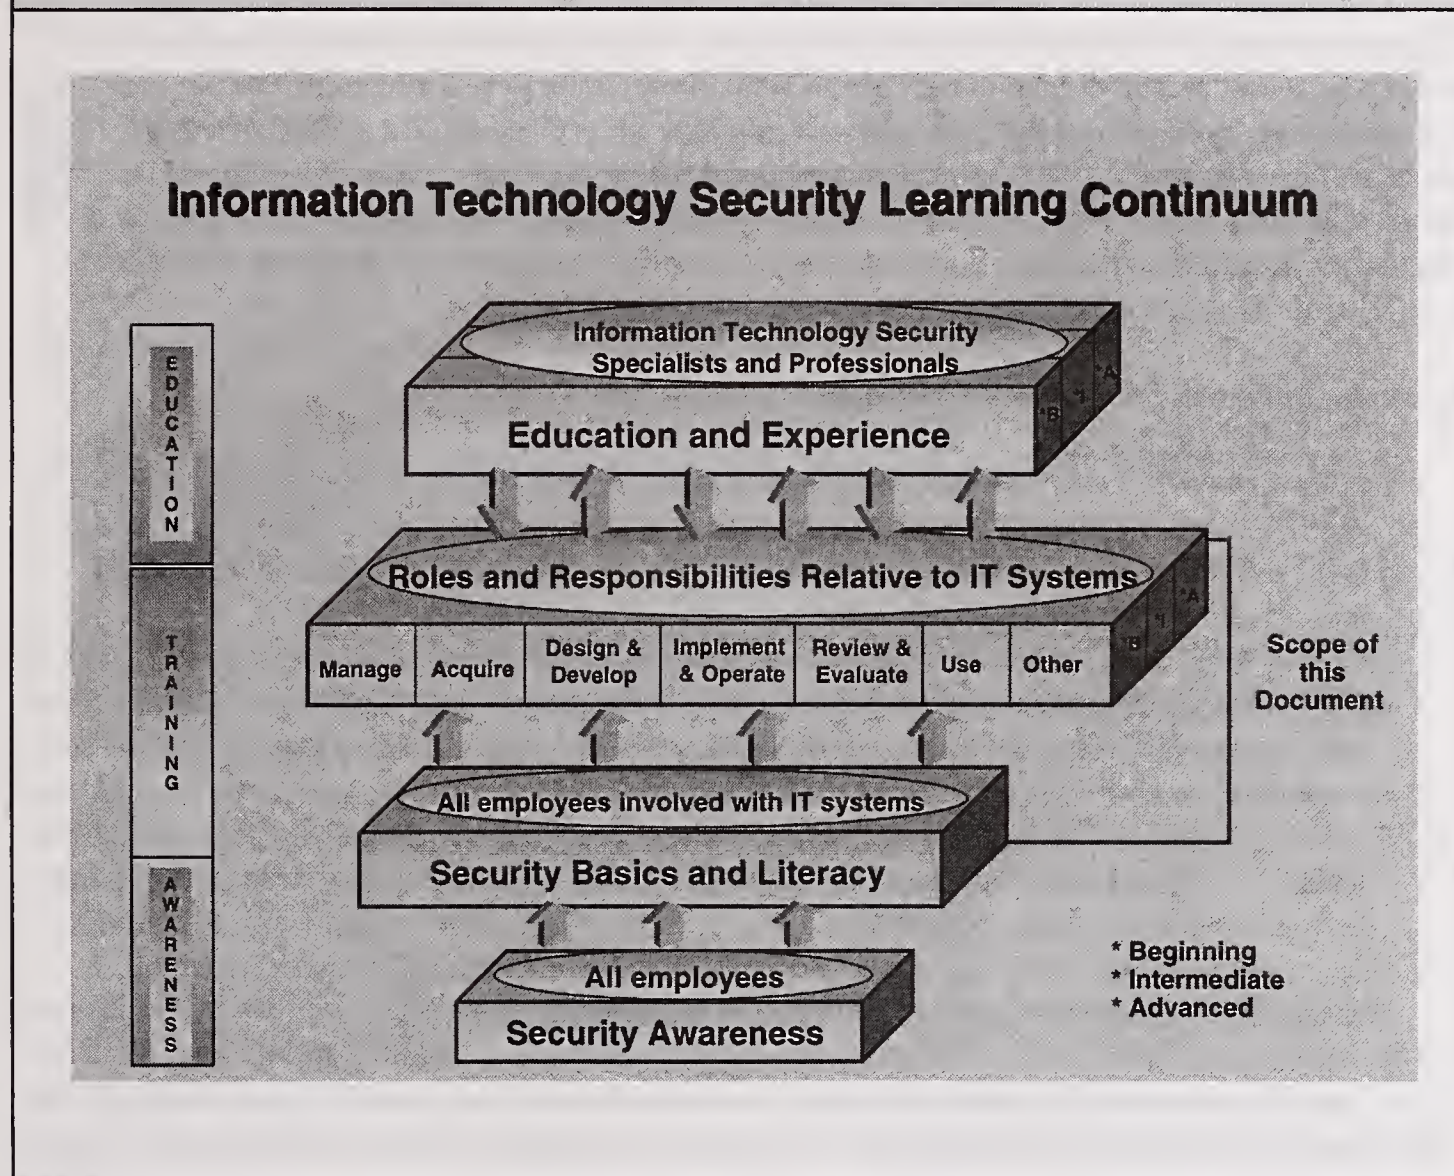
Information Technology Security Learning Continuum

EDUCATION

TRAINING

AWARENESS

Information Technology Security Specialists and Professionals

Education and Experience

*B *I *A

Roles and Responsibilities Relative to IT Systems

| Manage | Acquire | Design & Develop | Implement & Operate | Review & Evaluate | Use | Other |
|---|---|---|---|---|---|---|

*B *I *A

Scope of this Document

All employees involved with IT systems

Security Basics and Literacy

All employees

Security Awareness

* Beginning
* Intermediate
* Advanced